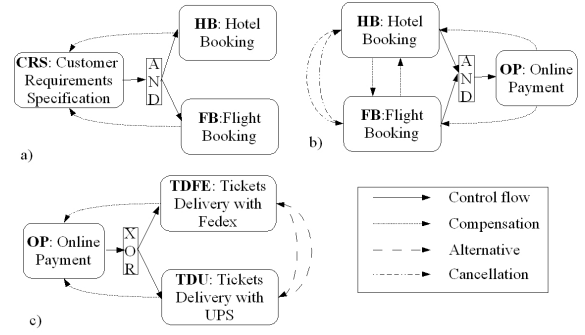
**HB**: Hotel Booking

**CRS**: Customer Requirements Specification

AND

**FB**:Flight Booking

a)

**HB**: Hotel Booking

AND

**OP**: Online Payment

**FB**:Flight Booking

b)

**TDFE**: Tickets Delivery with Fedex

**OP**: Online Payment

XOR

**TDU**: Tickets Delivery with UPS

c)

Control flow

Compensation

Alternative

Cancellation